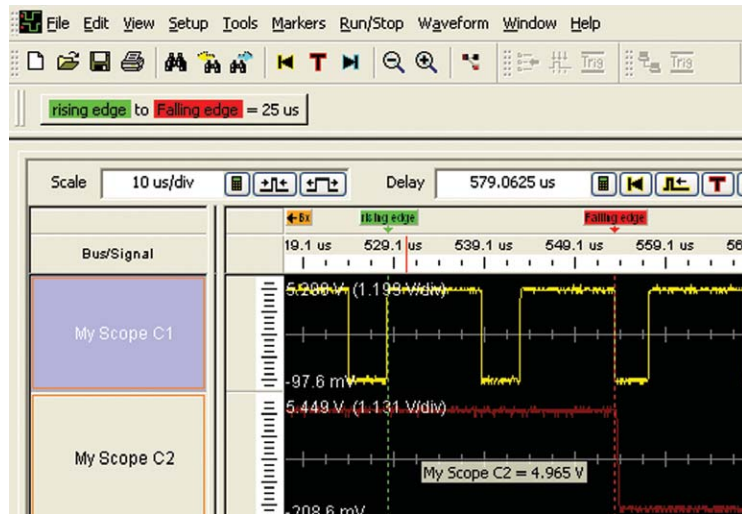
File Edit View Setup Tools Markers Run/Stop Waveform Window Help

Trig Trig

rising edge to Falling edge = 25 us

Scale 10 us/div Delay 579.0625 us

Bus/Signal

Bx rising edge Falling edge

19.1 us 529.1 us 539.1 us 549.1 us 559.1 us 56

My Scope C1

5.208 V (1.198 V/div)

-97.6 mV

My Scope C2

5.449 V (1.131 V/div)

My Scope C2 = 4.965 V

-208.6 mV